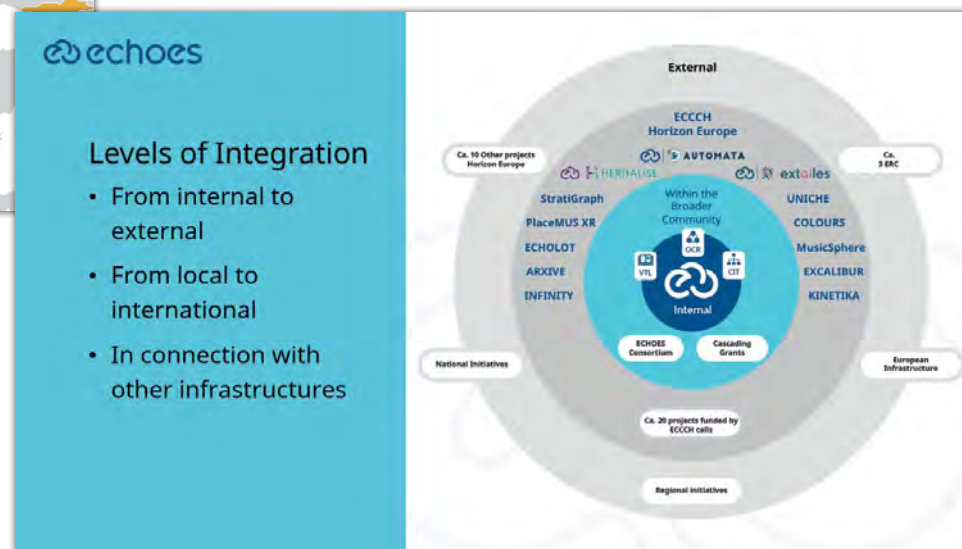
echoes

Levels of Integration

- From internal to external
- From local to international
- In connection with other infrastructures

External

ECCCH
Horizon Europe

Ca. 10 Other projects Horizon Europe

AUTOMATA

Ca. 3 ERC

HERITALISE

extralies

Within the Broader Community

StratiGraph

UNICHE

PlaceMUS XR

COLOURS

ECHOLOT

MusicSphere

ARXIVE

EXCALIBUR

INFINITY

KINETIKA

OCR

VTL

CIT

Internal

ECHOES Consortium

Cascading Grants

National Initiatives

European Infrastructure

Ca. 20 projects funded by ECCCH calls

Regional Initiatives